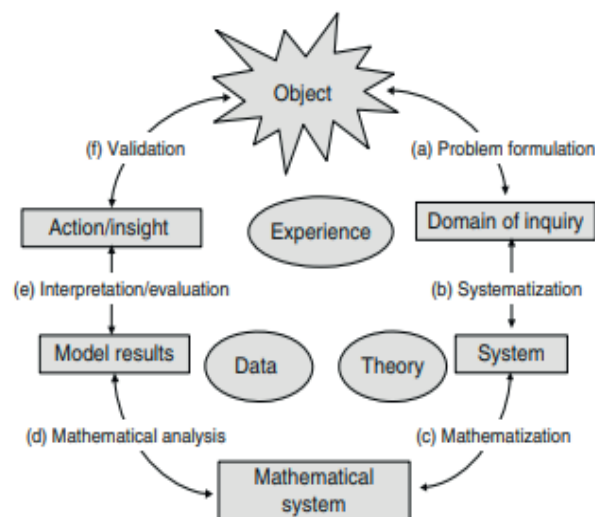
Object

(f) Validation

(a) Problem formulation

Action/insight

Experience

Domain of inquiry

(e) Interpretation/evaluation

(b) Systematization

Model results

Data

Theory

System

(d) Mathematical analysis

(c) Mathematization

Mathematical system